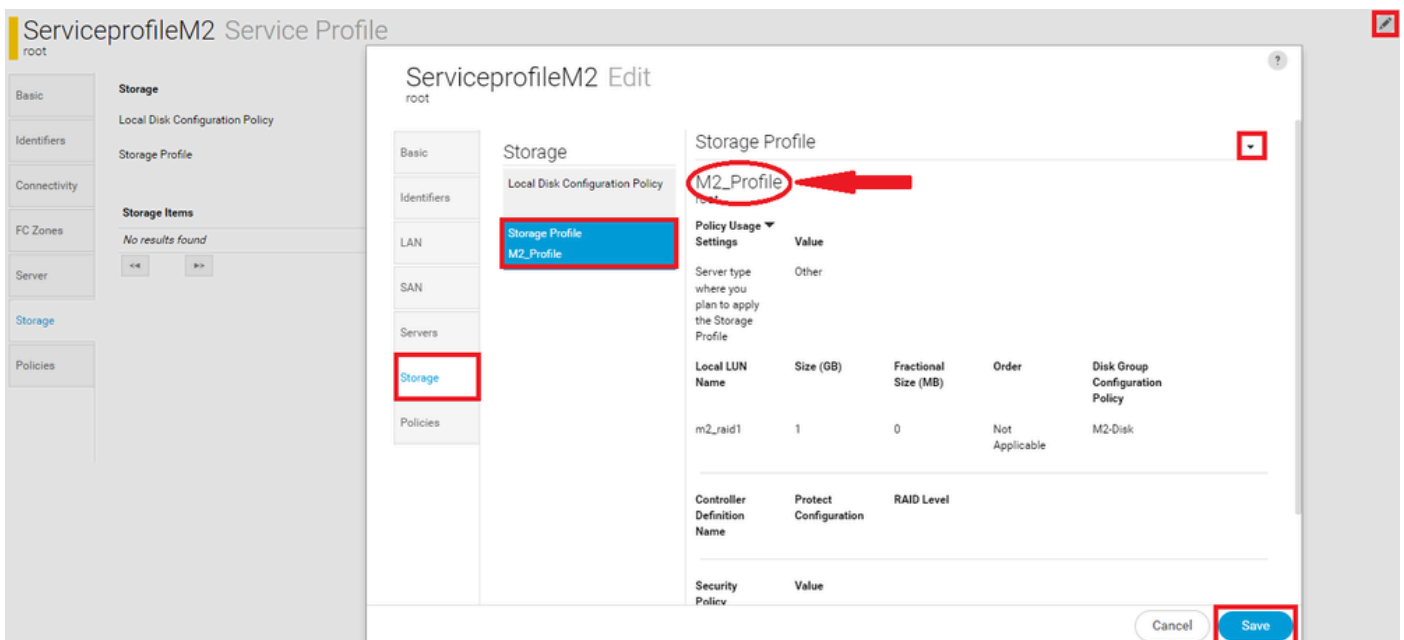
ServiceprofileM2 Service Profile
root

Basic
Identifiers
Connectivity
FC Zones
Server
Storage
Policies

Storage
Local Disk Configuration Policy
Storage Profile

Storage Items
No results found

ServiceprofileM2 Edit
root

?

Basic
Identifiers
LAN
SAN
Servers
Storage
Policies

Storage
Local Disk Configuration Policy
Storage Profile
M2_Profile

Storage Profile

M2_Profile
root

Policy Usage ▾

| Settings | Value |
|---|---|
| Server type where you plan to apply the Storage Profile | Other |

| Local LUN Name | Size (GB) | Fractional Size (MB) | Order | Disk Group Configuration Policy |
|---|---|---|---|---|
| m2_raid1 | 1 | 0 | Not Applicable | M2-Disk |

| Controller Definition Name | Protect Configuration | RAID Level |
|---|---|---|

| Security Policy | Value |
|---|---|

Cancel
Save